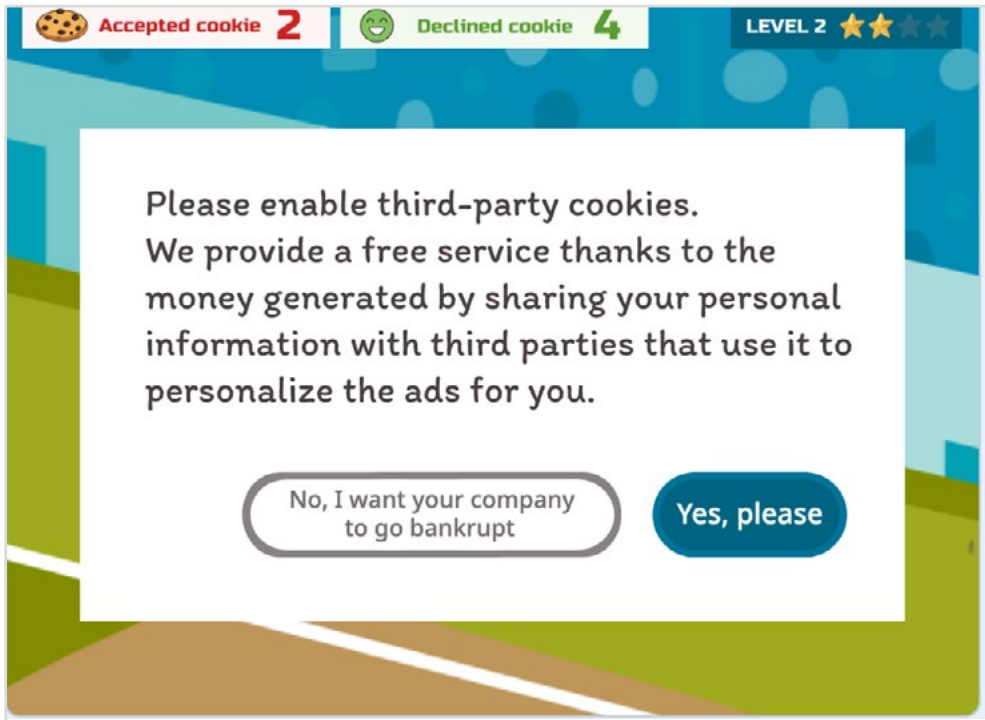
Accepted cookie 2

Declined cookie 4

LEVEL 2

Please enable third-party cookies.
We provide a free service thanks to the money generated by sharing your personal information with third parties that use it to personalize the ads for you.

No, I want your company to go bankrupt

Yes, please